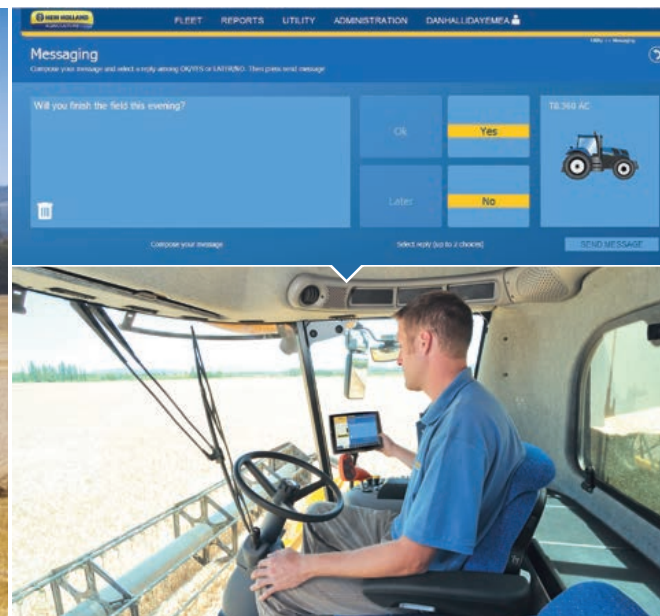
NEW HOLLAND AGRICULTURE

FLEET REPORTS UTILITY ADMINISTRATION DANHALLIDAYEMEA

Utility >> Messaging

Messaging

Compose your message and select a reply among OK/YES or LATER/NO. Then press send message

Will you finish the field this evening?

OK

Yes

Later

No

T8.360 AC

Compose your message

Select reply (up to 2 choices)

SEND MESSAGE